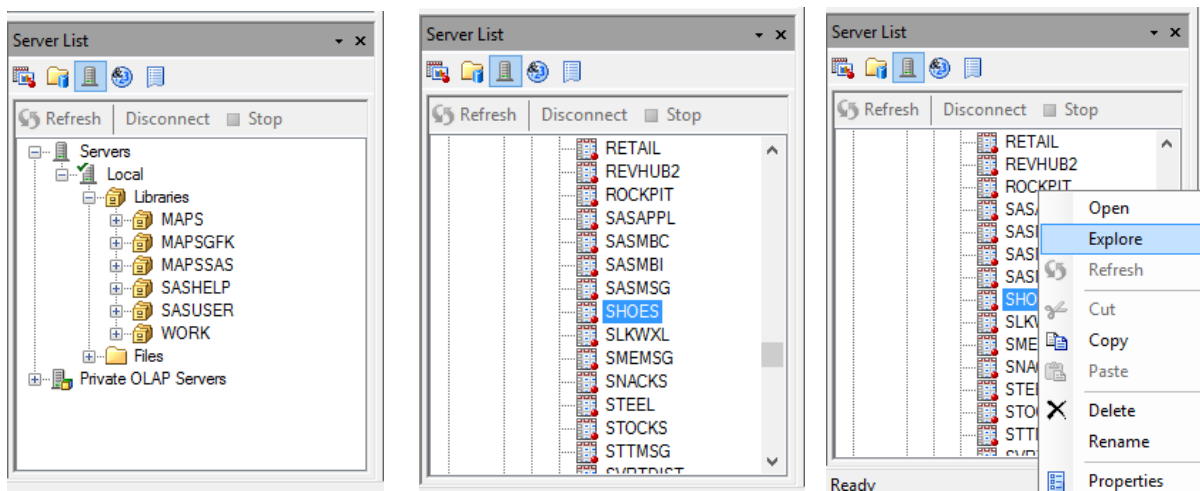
Server List

Refresh Disconnect Stop

Servers
Local
Libraries
MAPS
MAPSGFK
MAPSSAS
SASHELP
SASUSER
WORK
Files
Private OLAP Servers

Server List

Refresh Disconnect Stop

RETAIL
REVHUB2
ROCKPIT
SASAPPL
SASMBC
SASMBI
SASMSG
SHOES
SLKWXL
SMEMSG
SNACKS
STEEL
STOCKS
STTMSG
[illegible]

Server List

Refresh Disconnect Stop

RETAIL
REVHUB2
ROCKPIT
SAS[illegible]
SAS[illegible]
SAS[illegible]
SAS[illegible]
SHO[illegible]
SLK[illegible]
SME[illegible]
SNA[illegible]
STE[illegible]
STO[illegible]
STT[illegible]

Open
Explore
Refresh
Cut
Copy
Paste
Delete
Rename
Properties

Ready